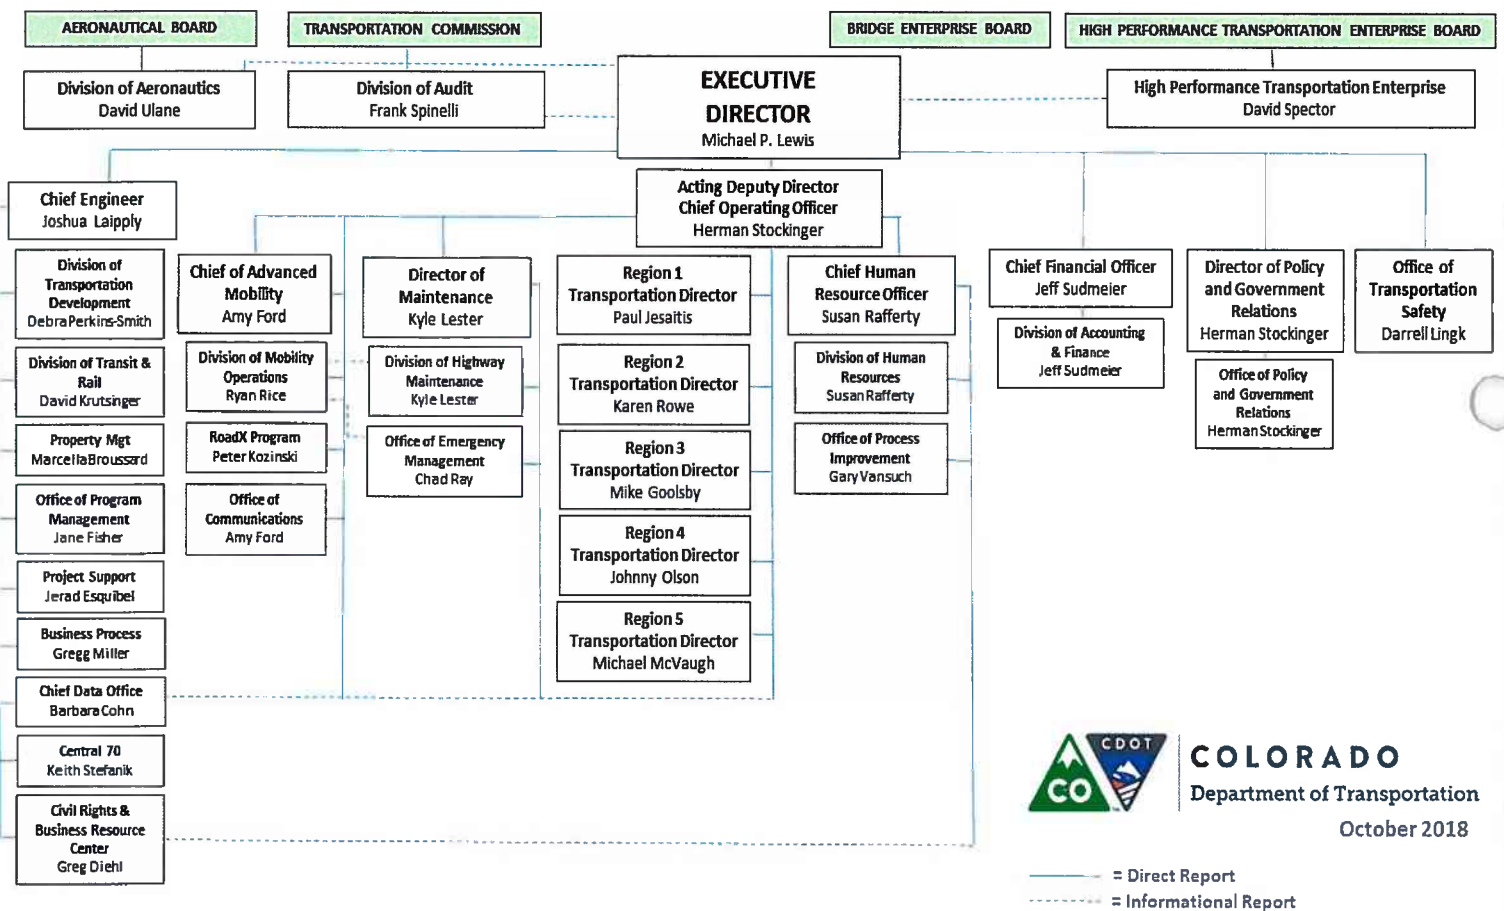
AERONAUTICAL BOARD

TRANSPORTATION COMMISSION

BRIDGE ENTERPRISE BOARD

HIGH PERFORMANCE TRANSPORTATION ENTERPRISE BOARD

Division of Aeronautics
David Ulane

Division of Audit
Frank Spinelli

EXECUTIVE DIRECTOR
Michael P. Lewis

High Performance Transportation Enterprise
David Spector

Chief Engineer
Joshua Laipply

Acting Deputy Director
Chief Operating Officer
Herman Stockinger

Division of Transportation Development
Debra Perkins-Smith

Division of Transit & Rail
David Krutsinger

Property Mgt
Marcella Broussard

Office of Program Management
Jane Fisher

Project Support
Jerad Esquibel

Business Process
Gregg Miller

Chief Data Office
Barbara Cohn

Central 70
Keith Stefanik

Civil Rights & Business Resource Center
Greg Diehl

Chief of Advanced Mobility
Amy Ford

Division of Mobility Operations
Ryan Rice

RoadX Program
Peter Kozinski

Office of Communications
Amy Ford

Director of Maintenance
Kyle Lester

Division of Highway Maintenance
Kyle Lester

Office of Emergency Management
Chad Ray

Region 1 Transportation Director
Paul Jesaitis

Region 2 Transportation Director
Karen Rowe

Region 3 Transportation Director
Mike Goolsby

Region 4 Transportation Director
Johnny Olson

Region 5 Transportation Director
Michael McVaugh

Chief Human Resource Officer
Susan Rafferty

Division of Human Resources
Susan Rafferty

Office of Process Improvement
Gary Vansuch

Chief Financial Officer
Jeff Sudmeier

Division of Accounting & Finance
Jeff Sudmeier

Director of Policy and Government Relations
Herman Stockinger

Office of Policy and Government Relations
Herman Stockinger

Office of Transportation Safety
Darrell Lingk

CO CDOT

COLORADO
Department of Transportation
October 2018

= Direct Report
= Informational Report